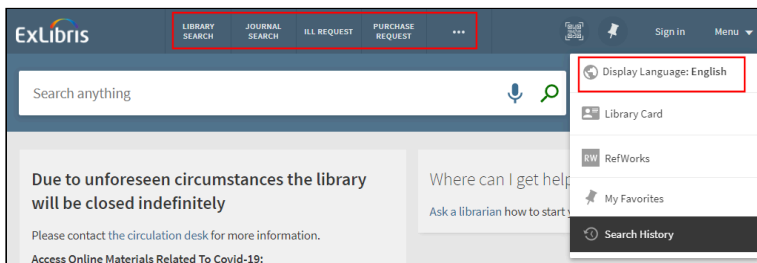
ExLibris

LIBRARY SEARCH
JOURNAL SEARCH
ILL REQUEST
PURCHASE REQUEST
•••

Sign in
Menu

Search anything

Display Language: English
Library Card
RW RefWorks
My Favorites
Search History

Due to unforeseen circumstances the library will be closed indefinitely

Please contact the circulation desk for more information.

Access Online Materials Related To Covid-19:

Where can I get help

Ask a librarian how to start